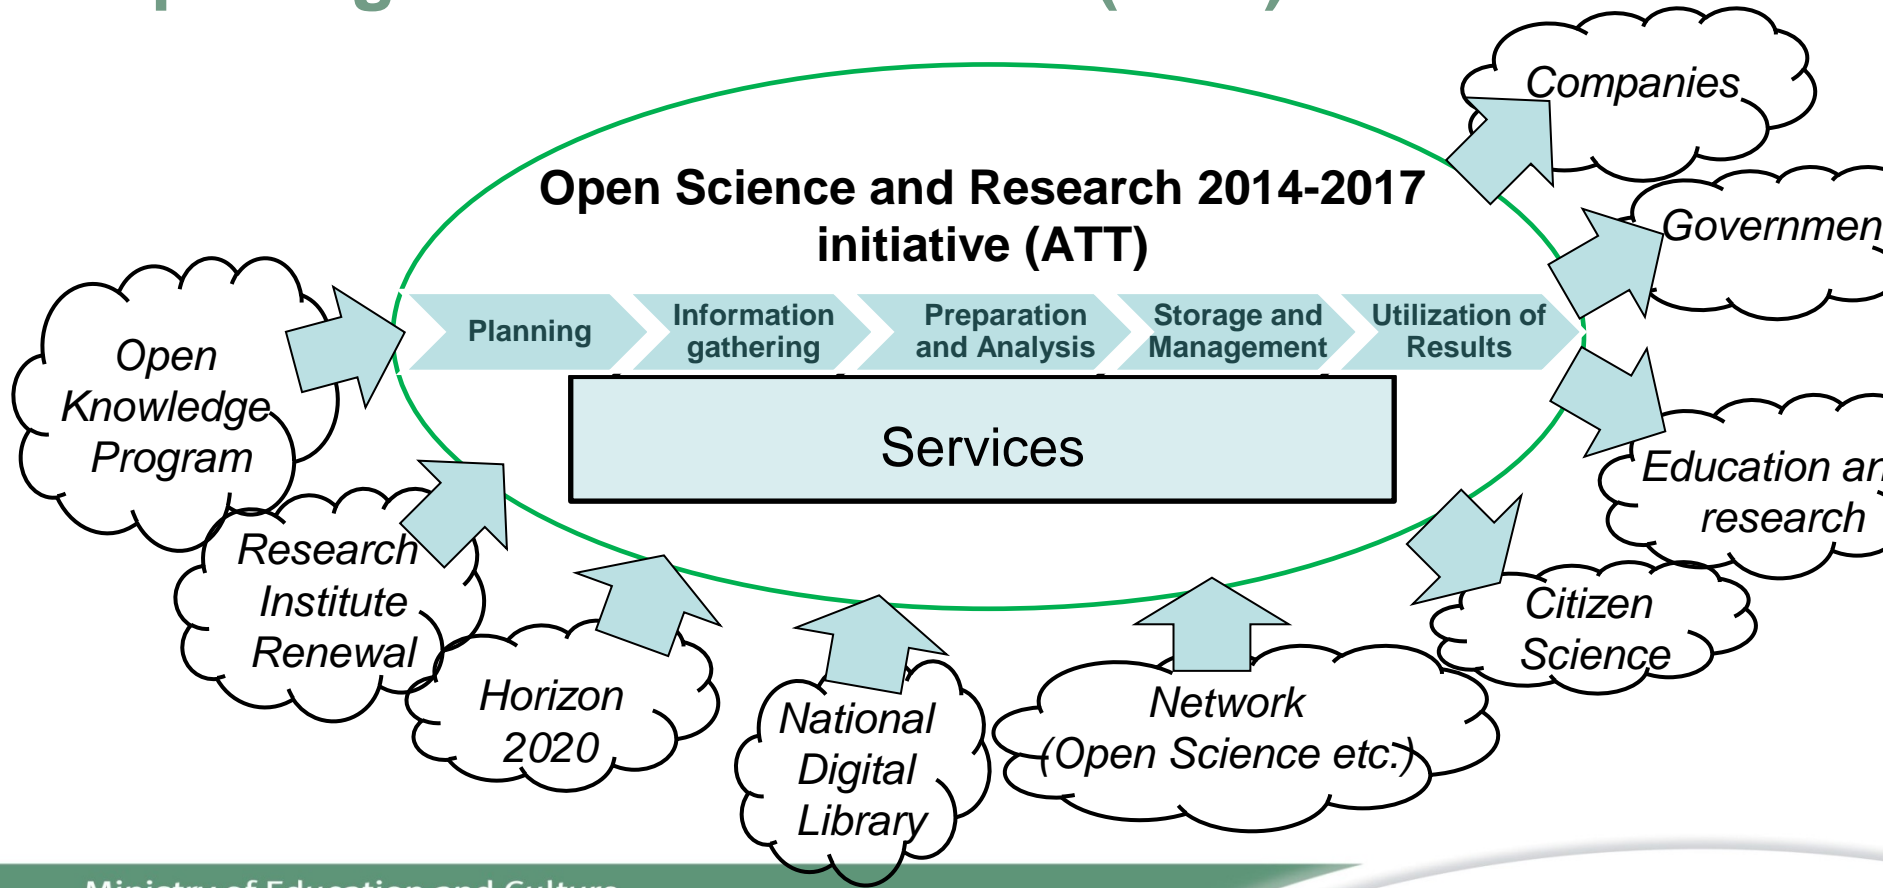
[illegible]

Open Science and Research 2014-2017 initiative (ATT)

Planning

Information gathering

Preparation and Analysis

Storage and Management

Utilization of Results

Services

Open Knowledge Program

Research Institute Renewal

Horizon 2020

National Digital Library

Network (Open Science etc.)

Citizen Science

Education an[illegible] research

Governmen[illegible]

Companies

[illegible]